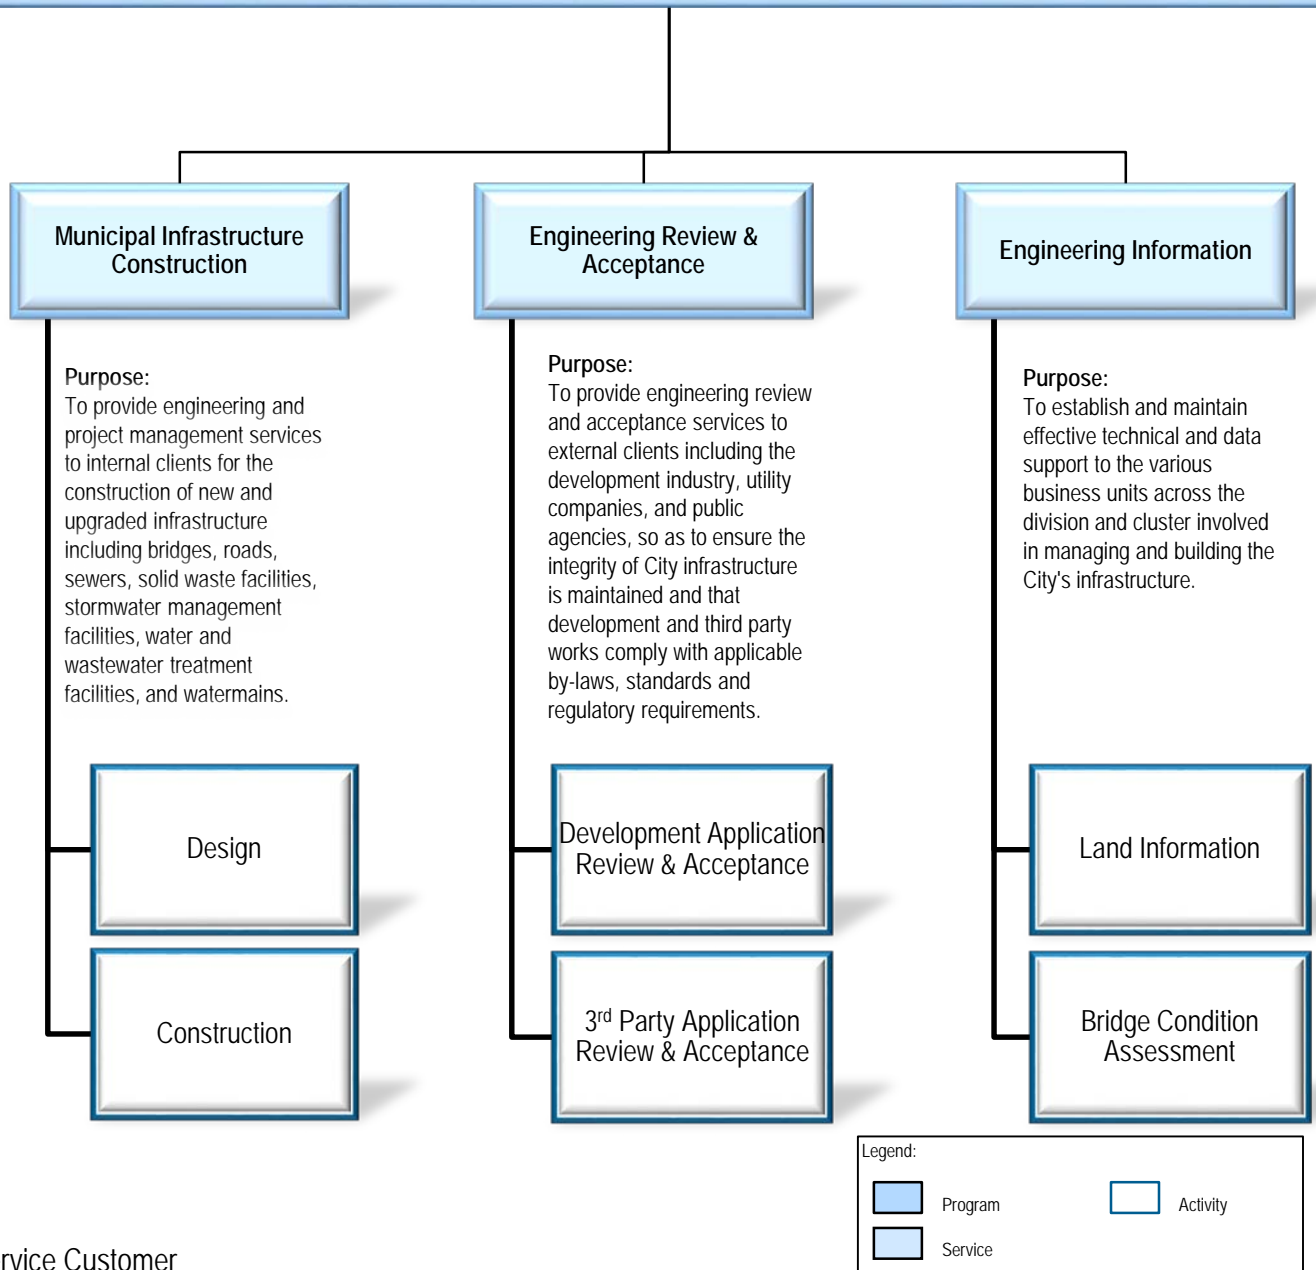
Municipal Infrastructure Construction

Purpose:
To provide engineering and project management services to internal clients for the construction of new and upgraded infrastructure including bridges, roads, sewers, solid waste facilities, stormwater management facilities, water and wastewater treatment facilities, and watermains.

Design

Construction

Engineering Review & Acceptance

Purpose:
To provide engineering review and acceptance services to external clients including the development industry, utility companies, and public agencies, so as to ensure the integrity of City infrastructure is maintained and that development and third party works comply with applicable by-laws, standards and regulatory requirements.

Development Application Review & Acceptance

3$^{rd}$ Party Application Review & Acceptance

Engineering Information

Purpose:
To establish and maintain effective technical and data support to the various business units across the division and cluster involved in managing and building the City's infrastructure.

Land Information

Bridge Condition Assessment

Legend:
Program
Activity
Service

rvice Customer